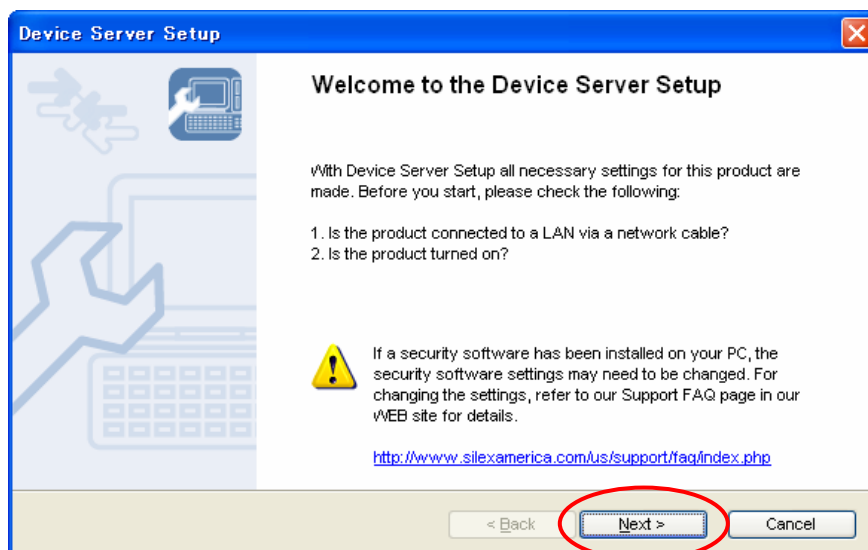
Device Server Setup

Welcome to the Device Server Setup

With Device Server Setup all necessary settings for this product are made. Before you start, please check the following:

1. Is the product connected to a LAN via a network cable?
2. Is the product turned on?

If a security software has been installed on your PC, the security software settings may need to be changed. For changing the settings, refer to our Support FAQ page in our WEB site for details.

http://www.silexamerica.com/us/support/faq/index.php

< Back | Next > | Cancel